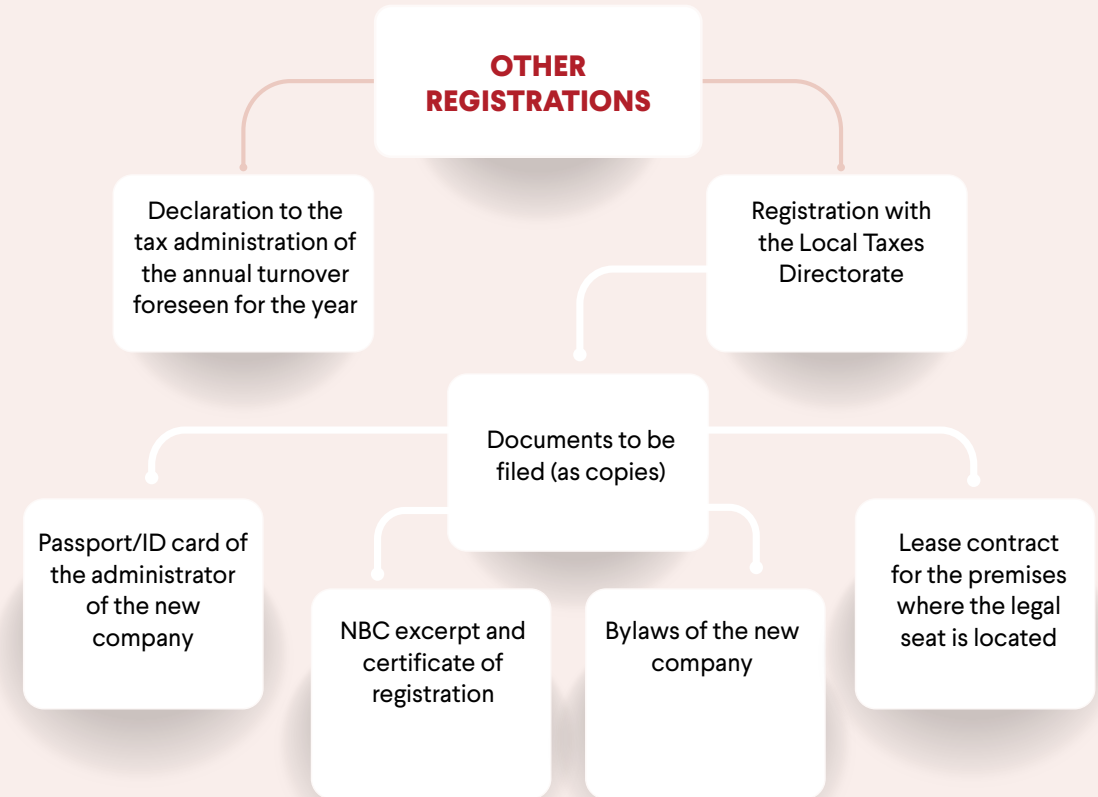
OTHER REGISTRATIONS

Declaration to the tax administration of the annual turnover foreseen for the year

Registration with the Local Taxes Directorate

Documents to be filed (as copies)

Passport/ID card of the administrator of the new company

NBC excerpt and certificate of registration

Bylaws of the new company

Lease contract for the premises where the legal seat is located